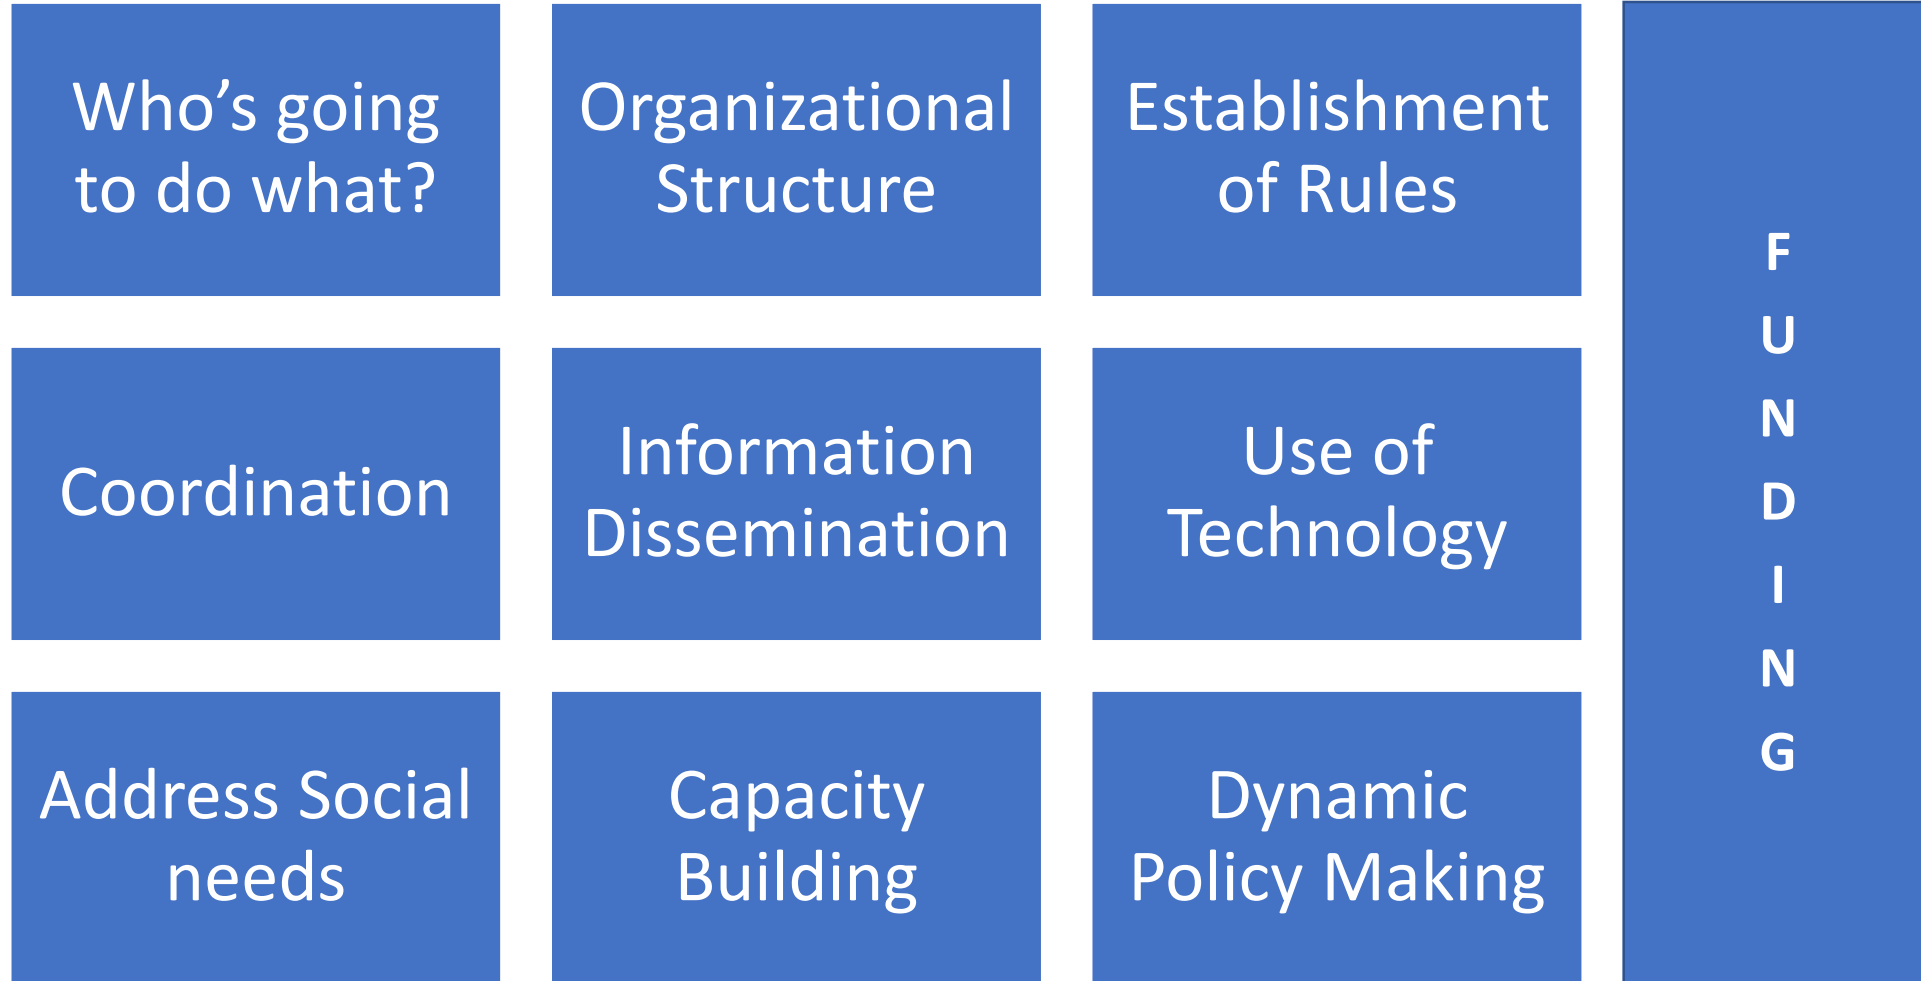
Who’s going to do what?

Organizational Structure

Establishment of Rules

Coordination

Information Dissemination

Use of Technology

Address Social needs

Capacity Building

Dynamic Policy Making

F
U
N
D
I
N
G